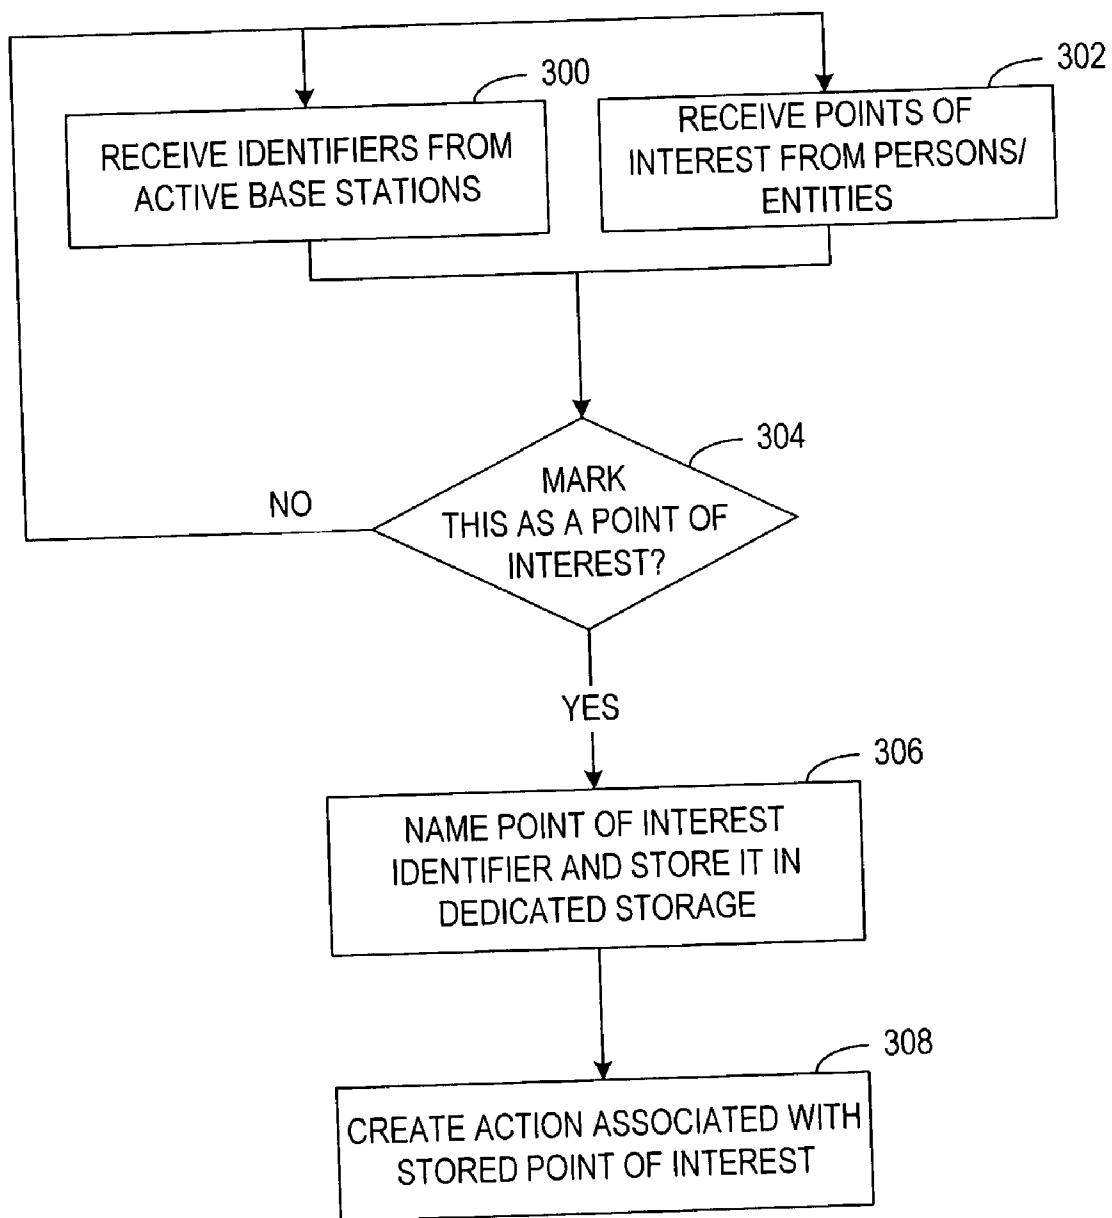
300

RECEIVE IDENTIFIERS FROM ACTIVE BASE STATIONS

302

RECEIVE POINTS OF INTEREST FROM PERSONS/ ENTITIES

304

MARK THIS AS A POINT OF INTEREST?

NO

YES

306

NAME POINT OF INTEREST IDENTIFIER AND STORE IT IN DEDICATED STORAGE

308

CREATE ACTION ASSOCIATED WITH STORED POINT OF INTEREST